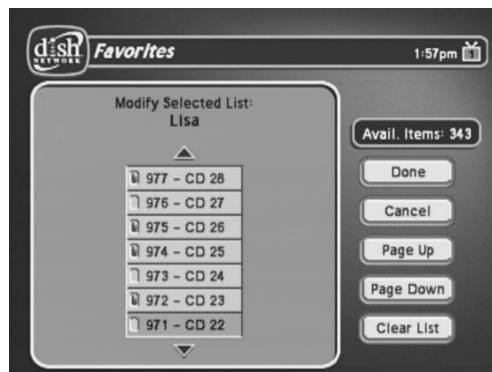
dish NETWORK Favorites

1:57pm

Modify Selected List:
Lisa

977 - CD 28
976 - CD 27
975 - CD 26
974 - CD 25
973 - CD 24
972 - CD 23
971 - CD 22

Avail. Items: 343

Done

Cancel

Page Up

Page Down

Clear List